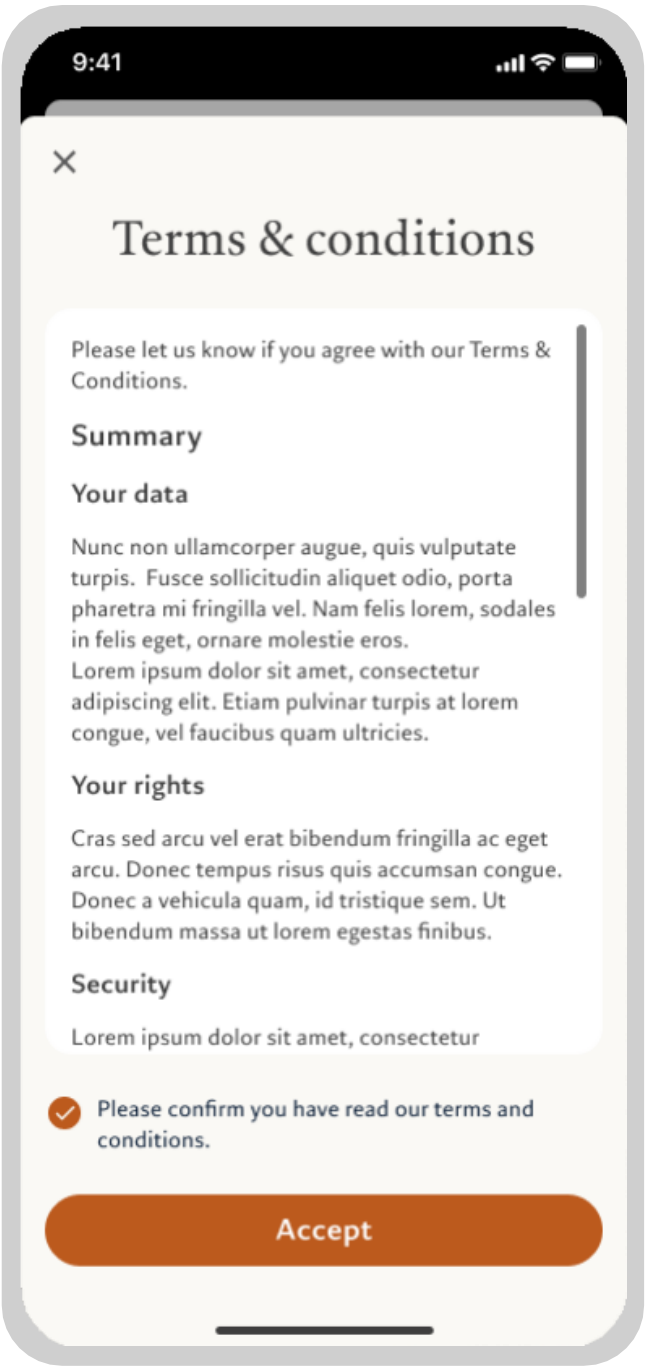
9:41

×

Terms & conditions

Please let us know if you agree with our Terms & Conditions.

Summary

Your data

Nunc non ullamcorper augue, quis vulputate turpis. Fusce sollicitudin aliquet odio, porta pharetra mi fringilla vel. Nam felis lorem, sodales in felis eget, ornare molestie eros.
Lorem ipsum dolor sit amet, consectetur adipiscing elit. Etiam pulvinar turpis at lorem congue, vel faucibus quam ultricies.

Your rights

Cras sed arcu vel erat bibendum fringilla ac eget arcu. Donec tempus risus quis accumsan congue. Donec a vehicula quam, id tristique sem. Ut bibendum massa ut lorem egestas finibus.

Security

Lorem ipsum dolor sit amet, consectetur

Please confirm you have read our terms and conditions.

Accept